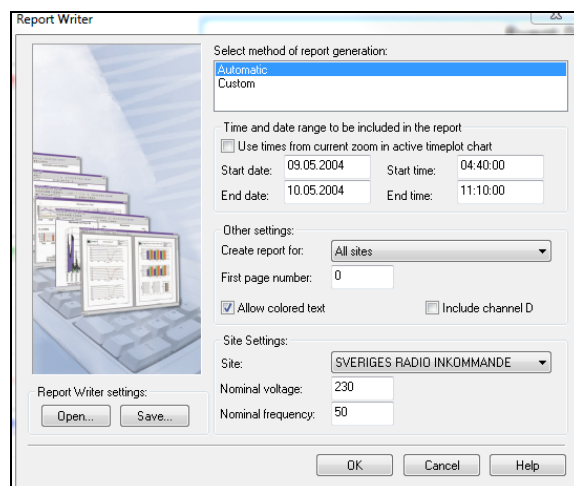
Report Writer

Select method of report generation:

Automatic
Custom

Time and date range to be included in the report

Use times from current zoom in active timeplot chart

Start date: 09.05.2004
Start time: 04:40:00
End date: 10.05.2004
End time: 11:10:00

Other settings:

Create report for: All sites
First page number: 0
Allow colored text
Include channel D

Site Settings:

Site: SVERIGES RADIO INKOMMANDE
Nominal voltage: 230
Nominal frequency: 50

Report Writer settings:

Open...
Save...

OK
Cancel
Help